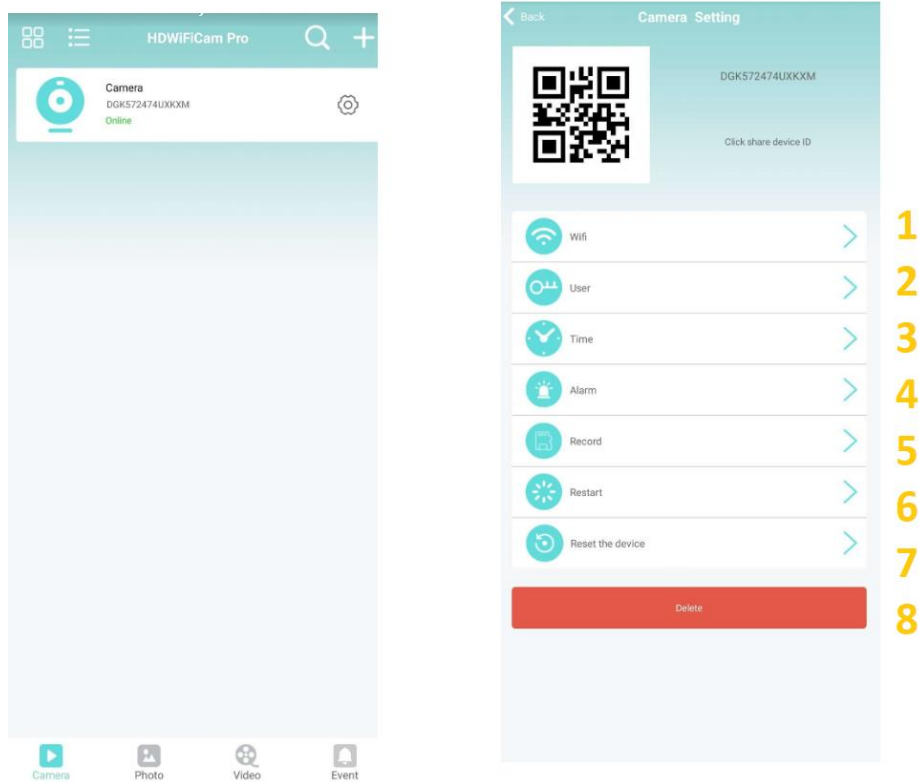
HDWiFiCam Pro

Camera
DGK572474UXKXM
Online

Camera
Photo
Video
Event

Back
Camera Setting

DGK572474UXKXM

Click share device ID

Wifi
1
User
2
Time
3
Alarm
4
Record
5
Restart
6
Reset the device
7
Delete
8